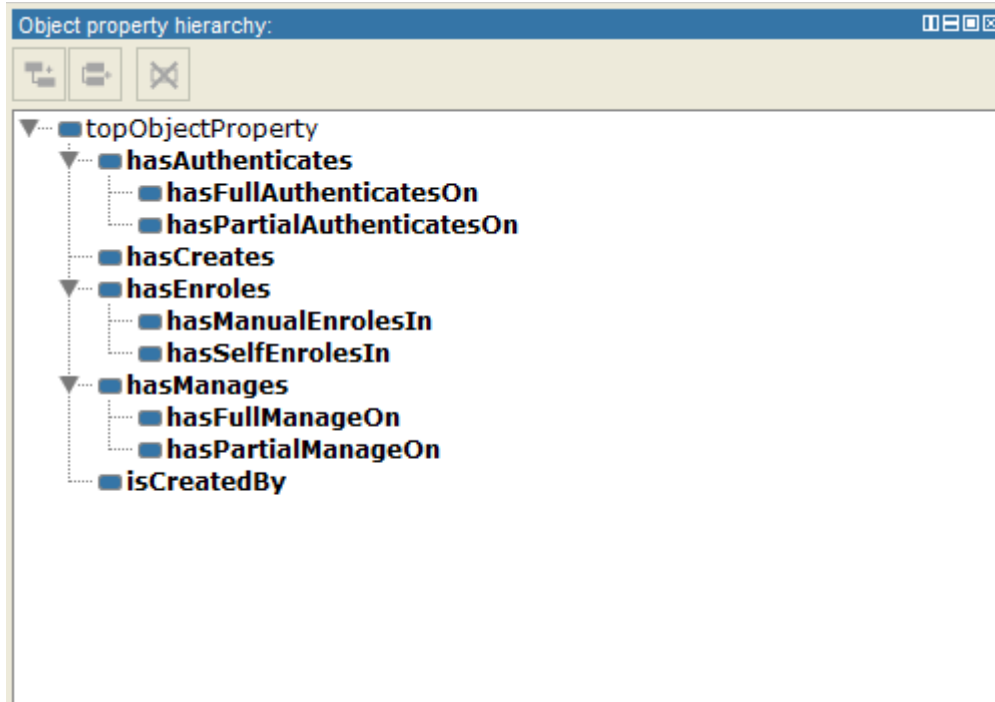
Object property hierarchy:

topObjectProperty
hasAuthenticates
hasFullAuthenticatesOn
hasPartialAuthenticatesOn
hasCreates
hasEnroles
hasManualEnrolesIn
hasSelfEnrolesIn
hasManages
hasFullManageOn
hasPartialManageOn
isCreatedBy